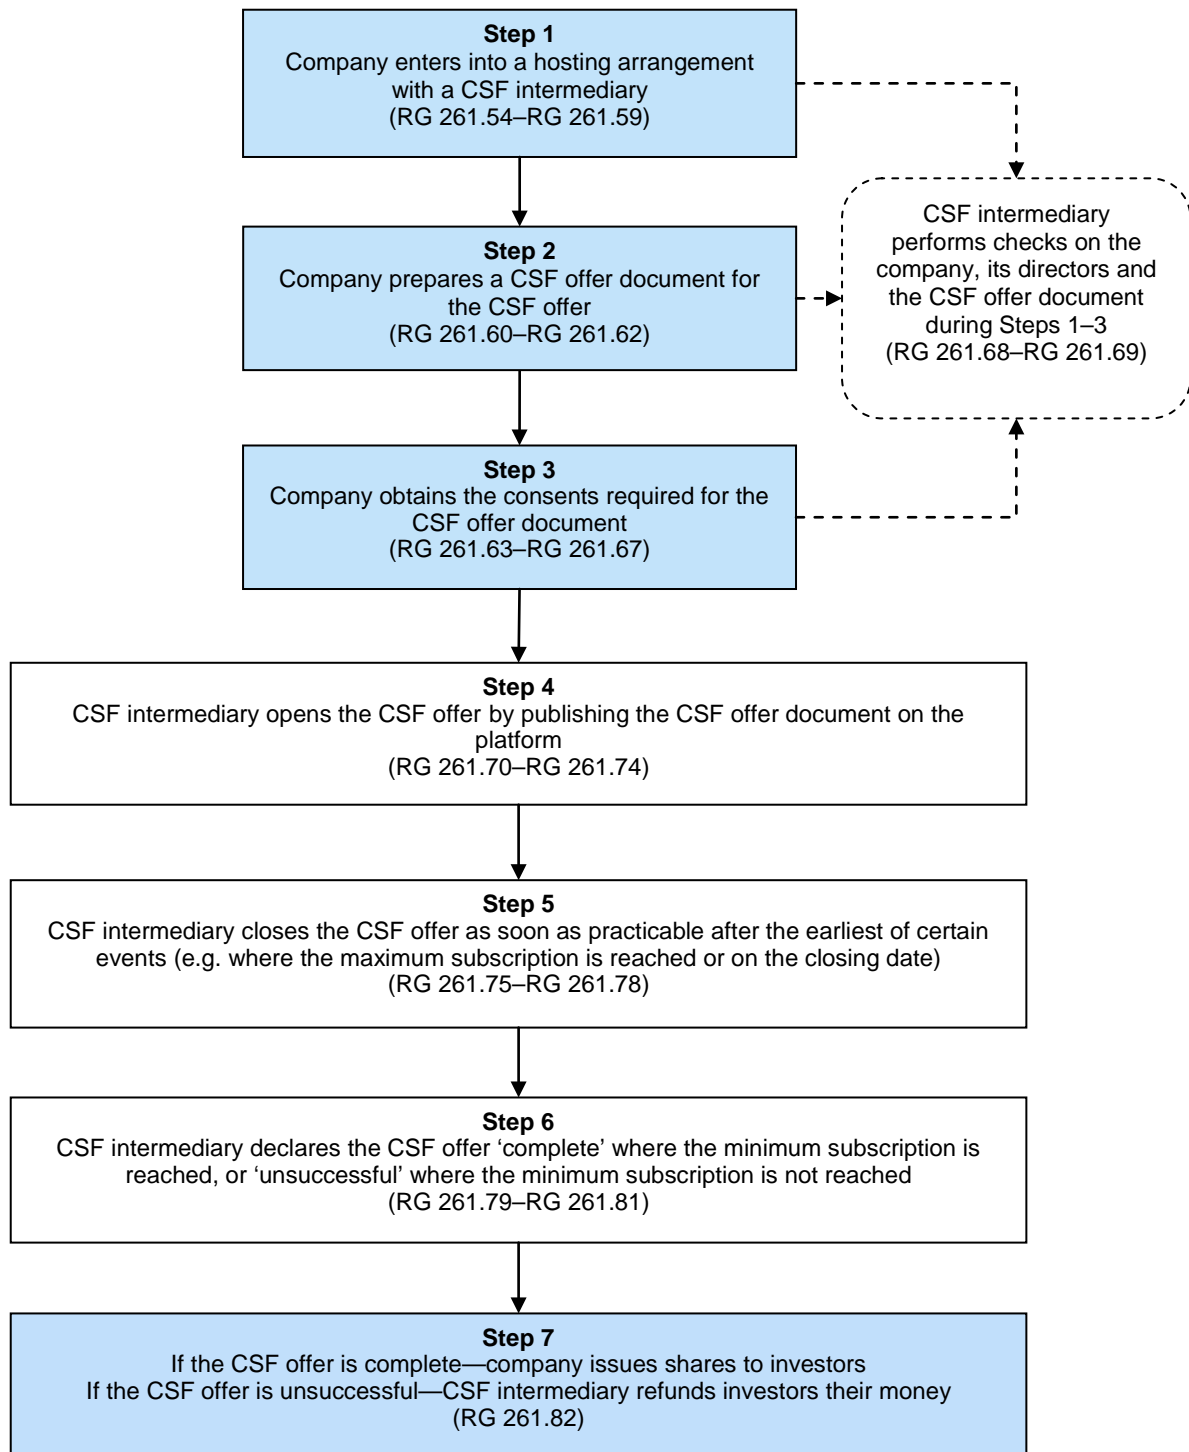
**Step 1**
Company enters into a hosting arrangement with a CSF intermediary
(RG 261.54–RG 261.59)

CSF intermediary performs checks on the company, its directors and the CSF offer document during Steps 1–3
(RG 261.68–RG 261.69)

**Step 2**
Company prepares a CSF offer document for the CSF offer
(RG 261.60–RG 261.62)

**Step 3**
Company obtains the consents required for the CSF offer document
(RG 261.63–RG 261.67)

**Step 4**
CSF intermediary opens the CSF offer by publishing the CSF offer document on the platform
(RG 261.70–RG 261.74)

**Step 5**
CSF intermediary closes the CSF offer as soon as practicable after the earliest of certain events (e.g. where the maximum subscription is reached or on the closing date)
(RG 261.75–RG 261.78)

**Step 6**
CSF intermediary declares the CSF offer 'complete' where the minimum subscription is reached, or 'unsuccessful' where the minimum subscription is not reached
(RG 261.79–RG 261.81)

**Step 7**
If the CSF offer is complete—company issues shares to investors
If the CSF offer is unsuccessful—CSF intermediary refunds investors their money
(RG 261.82)